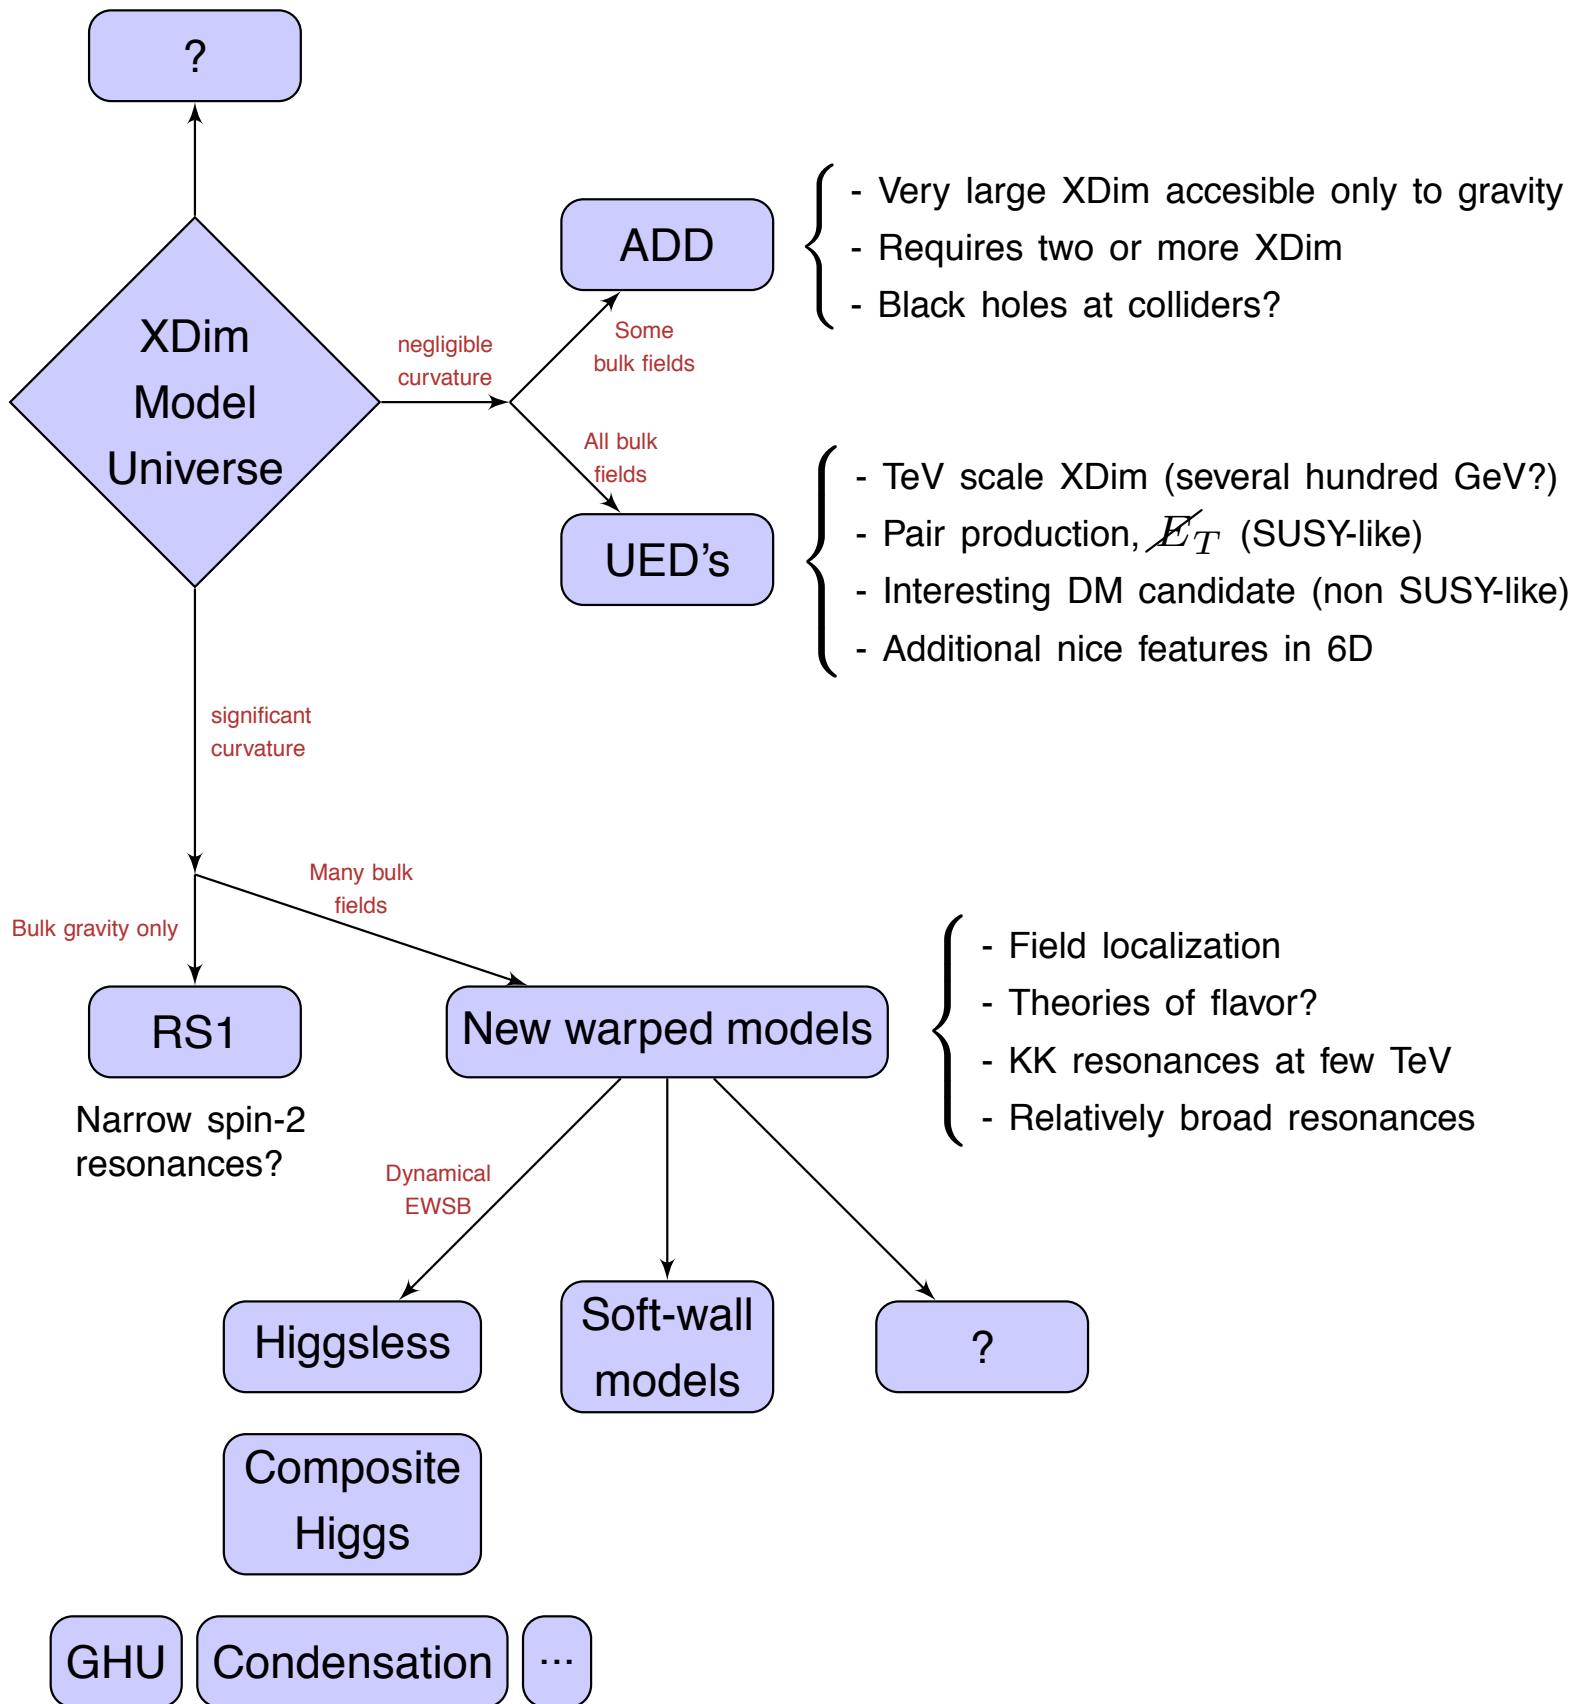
?

XDim Model Universe

negligible curvature

ADD

Some bulk fields

- Very large XDim accesible only to gravity
- Requires two or more XDim
- Black holes at colliders?

All bulk fields

UED's

- TeV scale XDim (several hundred GeV?)
- Pair production, $\not{E}_T$ (SUSY-like)
- Interesting DM candidate (non SUSY-like)
- Additional nice features in 6D

significant curvature

Many bulk fields

Bulk gravity only

RS1

Narrow spin-2 resonances?

New warped models

- Field localization
- Theories of flavor?
- KK resonances at few TeV
- Relatively broad resonances

Dynamical EWSB

Higgsless

Soft-wall models

?

Composite Higgs

GHU

Condensation

...